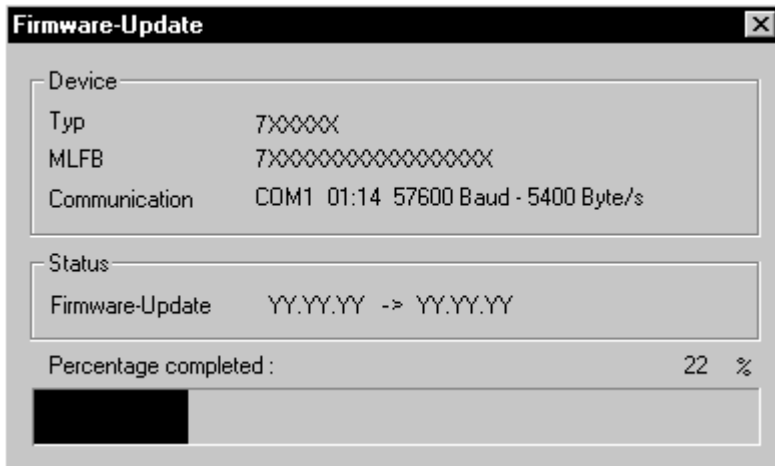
Firmware-Update

Device

| Typ | 7XXXXX |
|---|---|
| MLFB | 7XXXXXXXXXXXXXXXX |
| Communication | COM1 01:14 57600 Baud - 5400 Byte/s |

Status

Firmware-Update YY.YY.YY -> YY.YY.YY

Percentage completed : 22 %